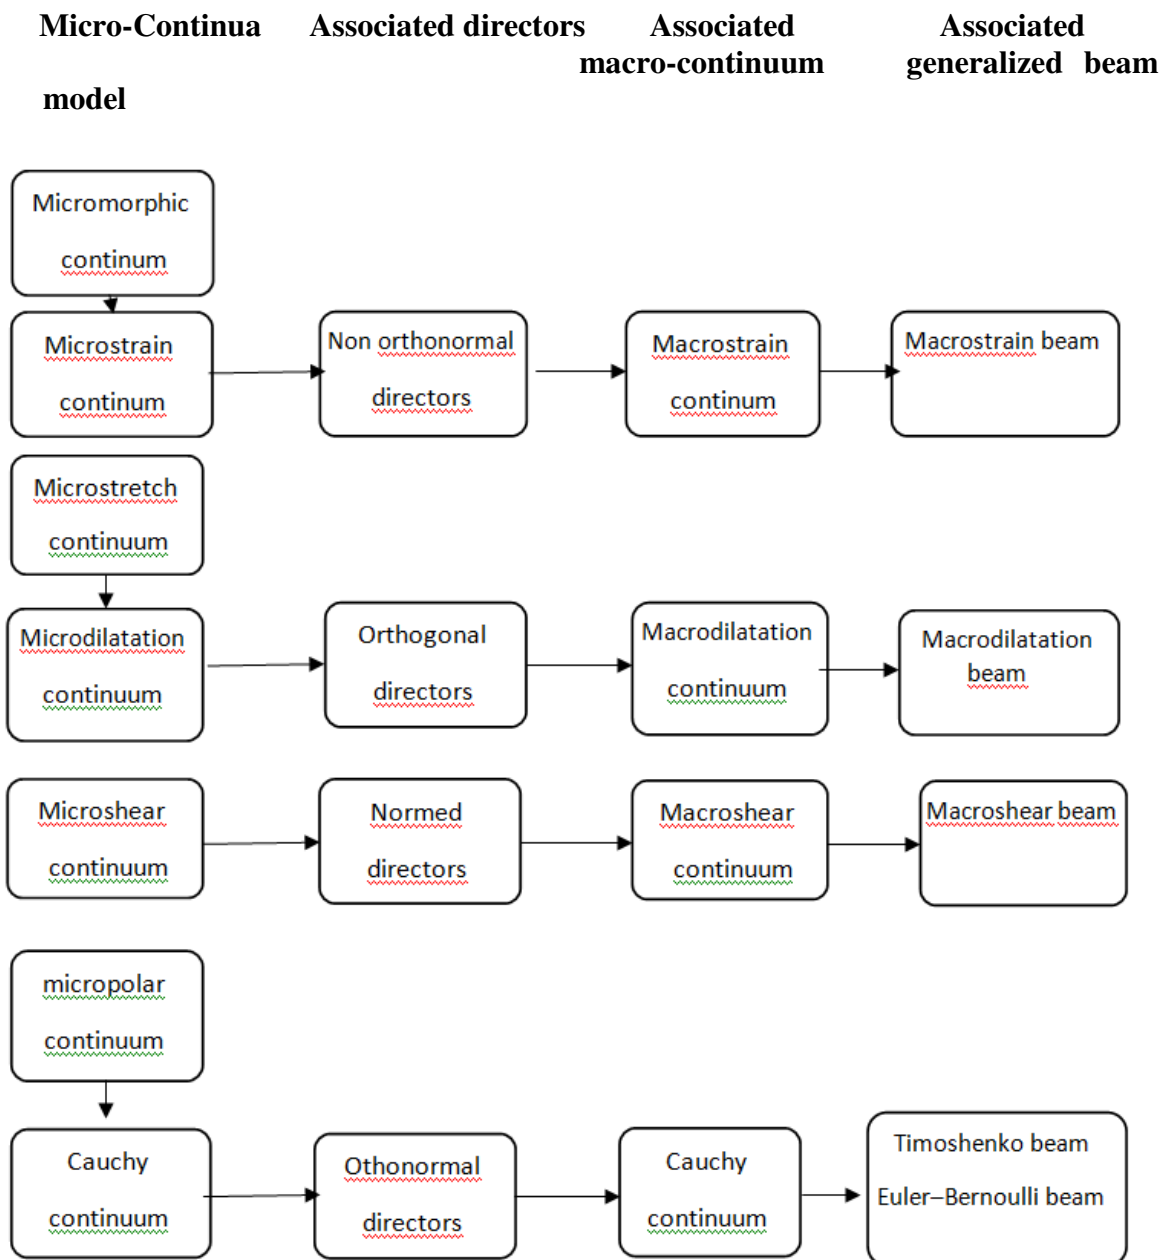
Micro-Continua model

Associated directors

Associated macro-continuum

Associated generalized beam

Micromorphic continum

Microstrain continum

Non orthonormal directors

Macrostrain continum

Macrostrain beam

Microstretch continuum

Microdilatation continuum

Orthogonal directors

Macrodilatation continuum

Macrodilatation beam

Microshear continuum

Normed directors

Macroshear continuum

Macroshear beam

micropolar continuum

Cauchy continuum

Othonormal directors

Cauchy continuum

Timoshenko beam

Euler–Bernoulli beam